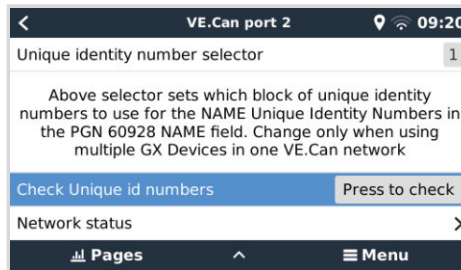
<

VE.Can port 2

09:20

Unique identity number selector

1

Above selector sets which block of unique identity numbers to use for the NAME Unique Identity Numbers in the PGN 60928 NAME field. Change only when using multiple GX Devices in one VE.Can network

Check Unique id numbers

Press to check

Network status

>

Pages

^

Menu